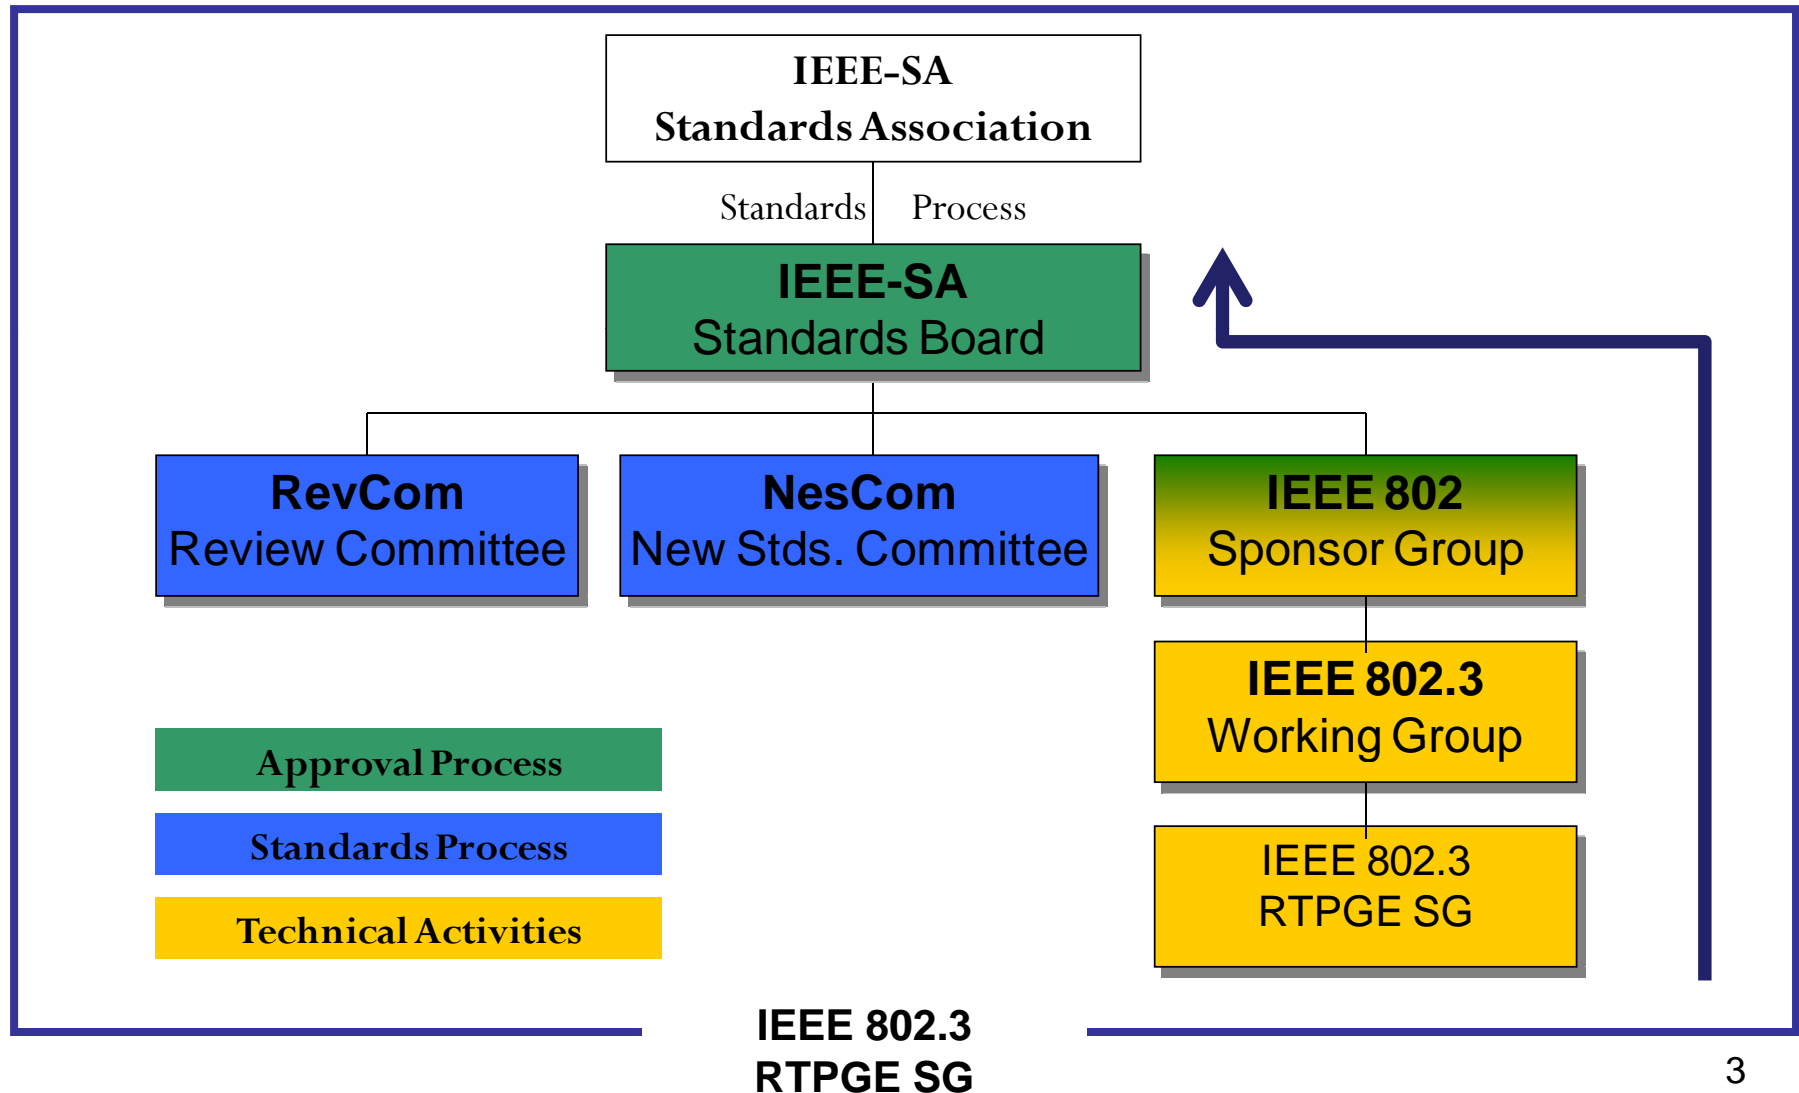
IEEE-SA
Standards Association

Standards Process

IEEE-SA
Standards Board

RevCom
Review Committee

NesCom
New Stds. Committee

IEEE 802
Sponsor Group

IEEE 802.3
Working Group

IEEE 802.3
RTPGE SG

Approval Process

Standards Process

Technical Activities

IEEE 802.3
RTPGE SG

3